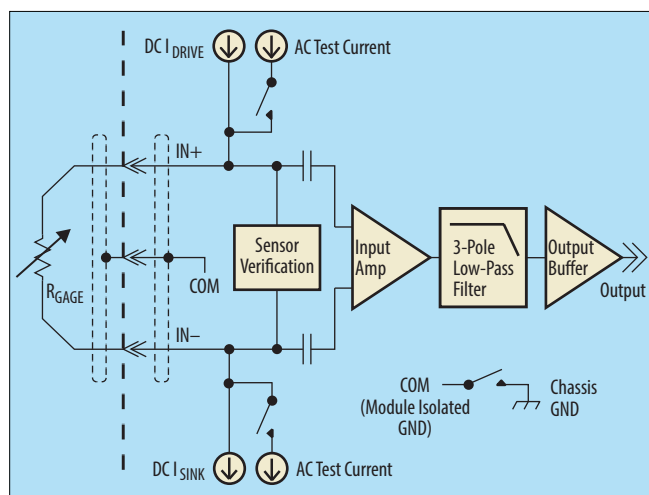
DC $I_{DRIVE}$

AC Test Current

IN+

Sensor Verification

Input Amp

3-Pole Low-Pass Filter

Output Buffer

Output

$R_{GAGE}$

COM

IN−

COM (Module Isolated GND)

Chassis GND

DC $I_{SINK}$

AC Test Current